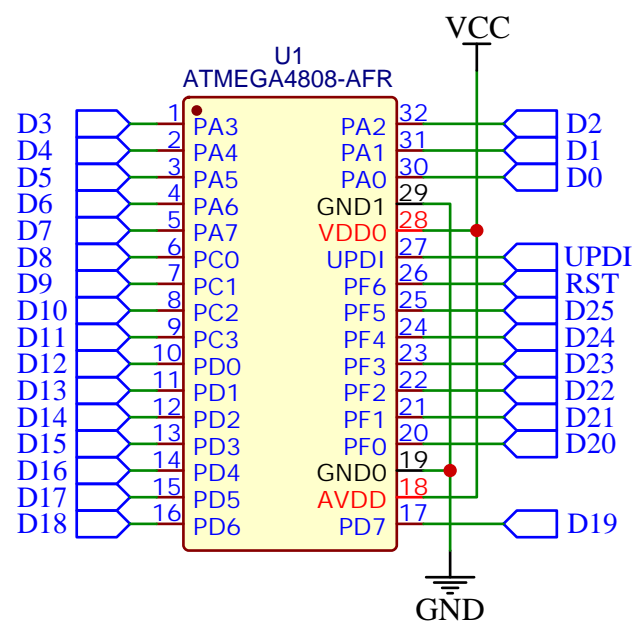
VCC

U1
ATMEGA4808-AFR

D3 1 PA3
D4 2 PA4
D5 3 PA5
D6 4 PA6
D7 5 PA7
D8 6 PC0
D9 7 PC1
D10 8 PC2
D11 9 PC3
D12 10 PD0
D13 11 PD1
D14 12 PD2
D15 13 PD3
D16 14 PD4
D17 15 PD5
D18 16 PD6

PA2 32 D2
PA1 31 D1
PA0 30 D0
GND1 29
VDD0 28
UPDI 27 UPDI
PF6 26 RST
PF5 25 D25
PF4 24 D24
PF3 23 D23
PF2 22 D22
PF1 21 D21
PF0 20 D20
GND0 19
AVDD 18
PD7 17 D19

GND